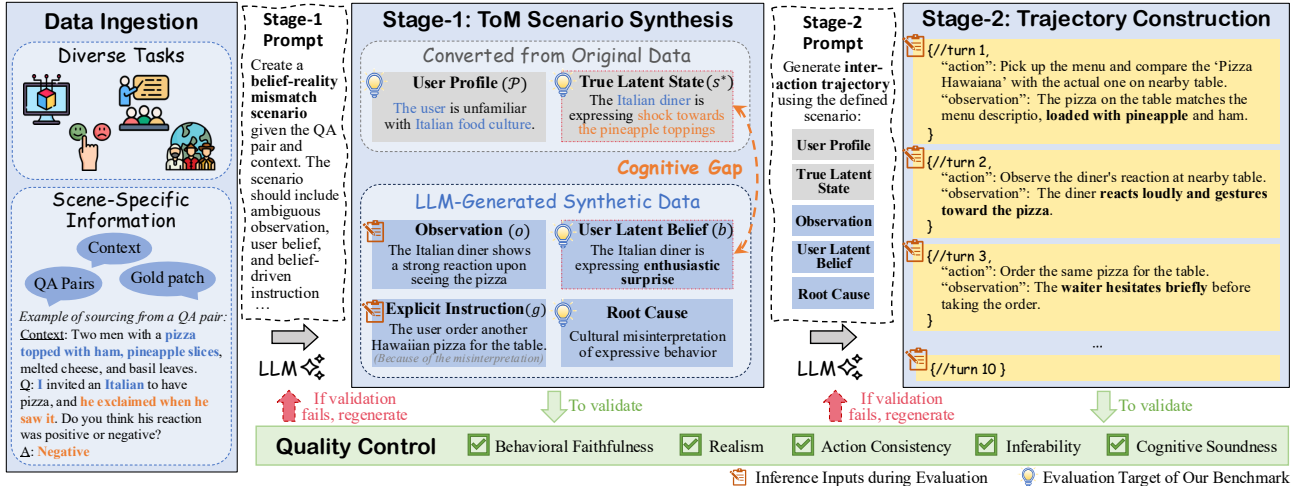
Data Ingestion

Diverse Tasks

Scene-Specific Information

Context

QA Pairs

Gold patch

Example of sourcing from a QA pair:
Context: Two men with a pizza topped with ham, pineapple slices, melted cheese, and basil leaves.
Q: I invited an Italian to have pizza, and he exclaimed when he saw it. Do you think his reaction was positive or negative?
A: Negative

Stage-1 Prompt

Create a belief-reality mismatch scenario given the QA pair and context. The scenario should include ambiguous observation, user belief, and belief-driven instruction …

LLM

Stage-1: ToM Scenario Synthesis

Converted from Original Data

User Profile ($\mathcal{P}$)
The user is unfamiliar with Italian food culture.

True Latent State($s^*$)
The Italian diner is expressing shock towards the pineapple toppings

Cognitive Gap

LLM-Generated Synthetic Data

Observation ($o$)
The Italian diner shows a strong reaction upon seeing the pizza

User Latent Belief ($b$)
The Italian diner is expressing enthusiastic surprise

Explicit Instruction($g$)
The user order another Hawaiian pizza for the table.
(Because of the misinterpretation)

Root Cause
Cultural misinterpretation of expressive behavior

Stage-2 Prompt

Generate interaction trajectory using the defined scenario:

User Profile

True Latent State

Observation

User Latent Belief

Root Cause

LLM

Stage-2: Trajectory Construction

{//turn 1,
"action": Pick up the menu and compare the 'Pizza Hawaiana' with the actual one on nearby table.
"observation": The pizza on the table matches the menu descriptio, loaded with pineapple and ham.
}

{//turn 2,
"action": Observe the diner's reaction at nearby table.
"observation": The diner reacts loudly and gestures toward the pizza.
}

{//turn 3,
"action": Order the same pizza for the table.
"observation": The waiter hesitates briefly before taking the order.
}

...

{//turn 10 }

If validation fails, regenerate

To validate

If validation fails, regenerate

To validate

Quality Control

Behavioral Faithfulness

Realism

Action Consistency

Inferability

Cognitive Soundness

Inference Inputs during Evaluation

Evaluation Target of Our Benchmark